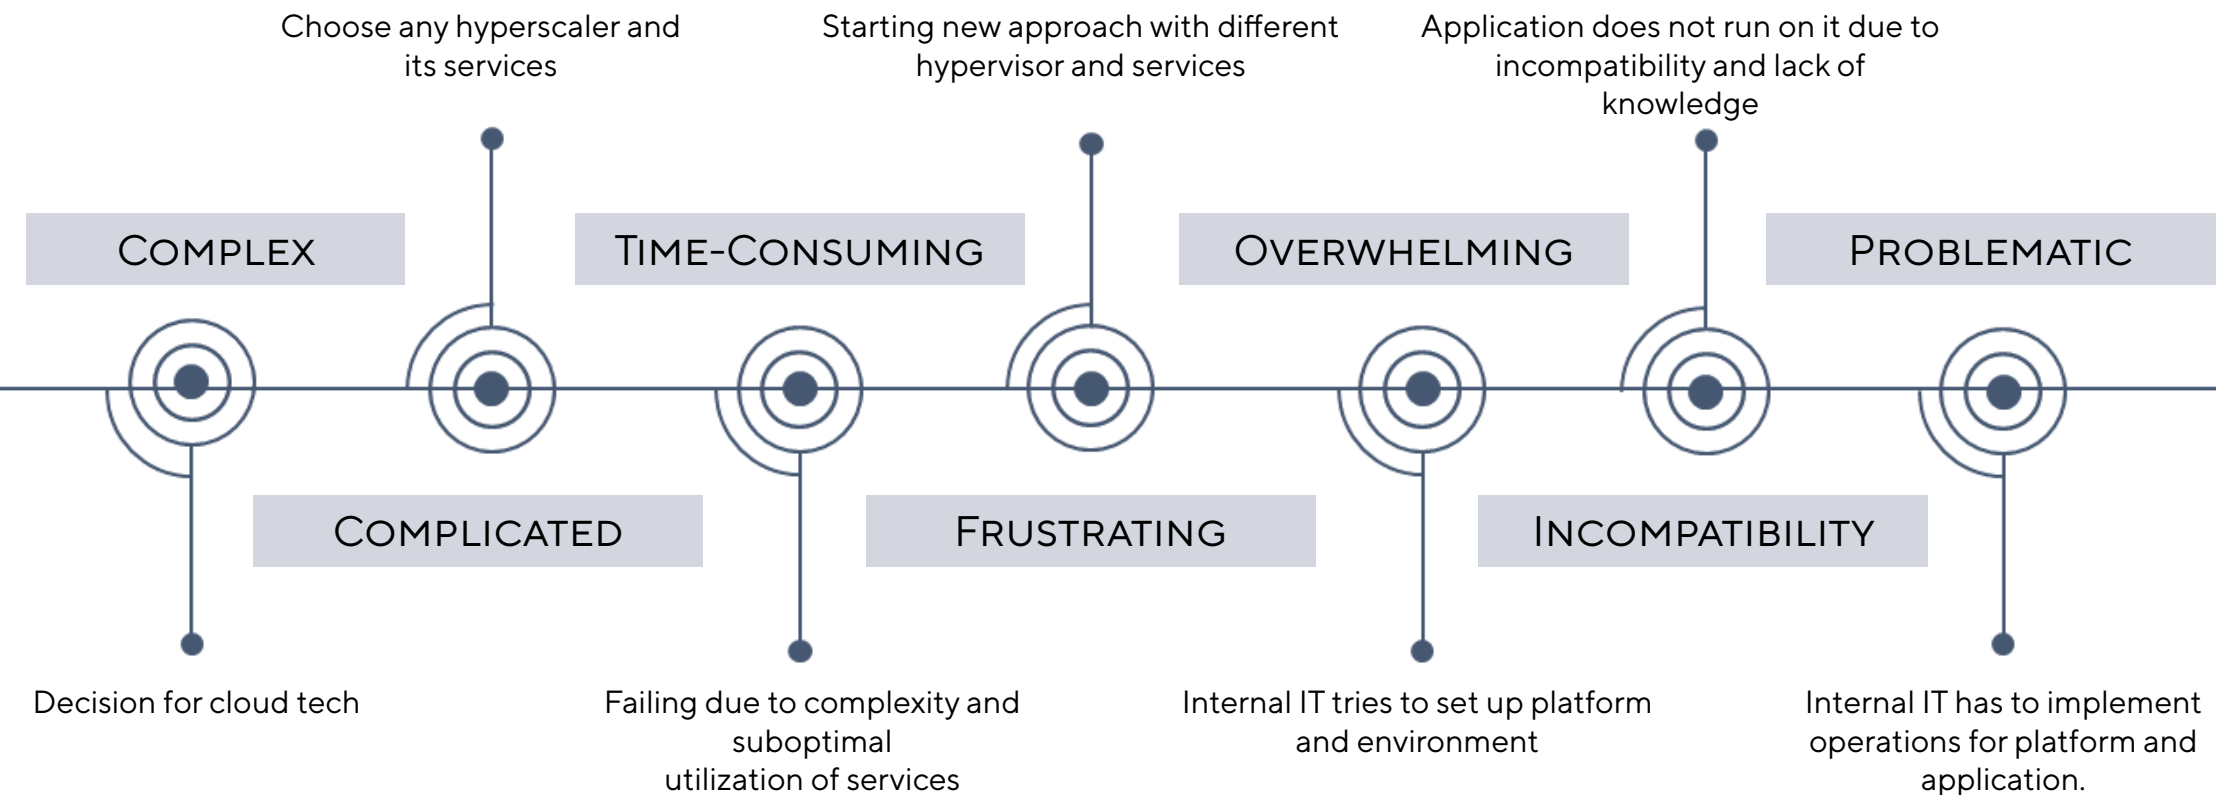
Choose any hyperscaler and its services

Starting new approach with different hypervisor and services

Application does not run on it due to incompatibility and lack of knowledge

COMPLEX

TIME-CONSUMING

OVERWHELMING

PROBLEMATIC

COMPLICATED

FRUSTRATING

INCOMPATIBILITY

Decision for cloud tech

Failing due to complexity and suboptimal utilization of services

Internal IT tries to set up platform and environment

Internal IT has to implement operations for platform and application.